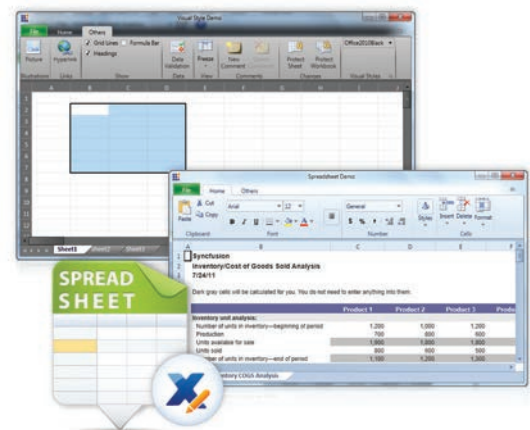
Visual Style Demo

File Home Others

Picture Hyperlink Grid Lines Formula Bar Headings Data Validation Freeze New Comment Protect Sheet Protect Workbook Office2010Black

Illustrations Links Show Data View Comments Changes Visual Styles

Sheet1

Spreadsheet Demo

File Home Others

Paste Cut Copy Arial 12 General Styles Insert Delete Format

Clipboard Font Number Cells

Syncfusion
Inventory/Cost of Goods Sold Analysis
7/24/11

Dark gray cells will be calculated for you. You do not need to enter anything into them.

| | Product 1 | Product 2 | Product 3 |
|---|---|---|---|
| Inventory unit analysis: | | | |
| Number of units in inventory—beginning of period | 1,200 | 1,000 | 1,200 |
| Production | 700 | 800 | 600 |
| Units available for sale | 1,900 | 1,800 | 1,800 |
| Units sold | 800 | 600 | 500 |
| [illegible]ber of units in inventory—end of period | 1,100 | 1,200 | 1,300 |

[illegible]ntory COGS Analysis

SPREAD SHEET